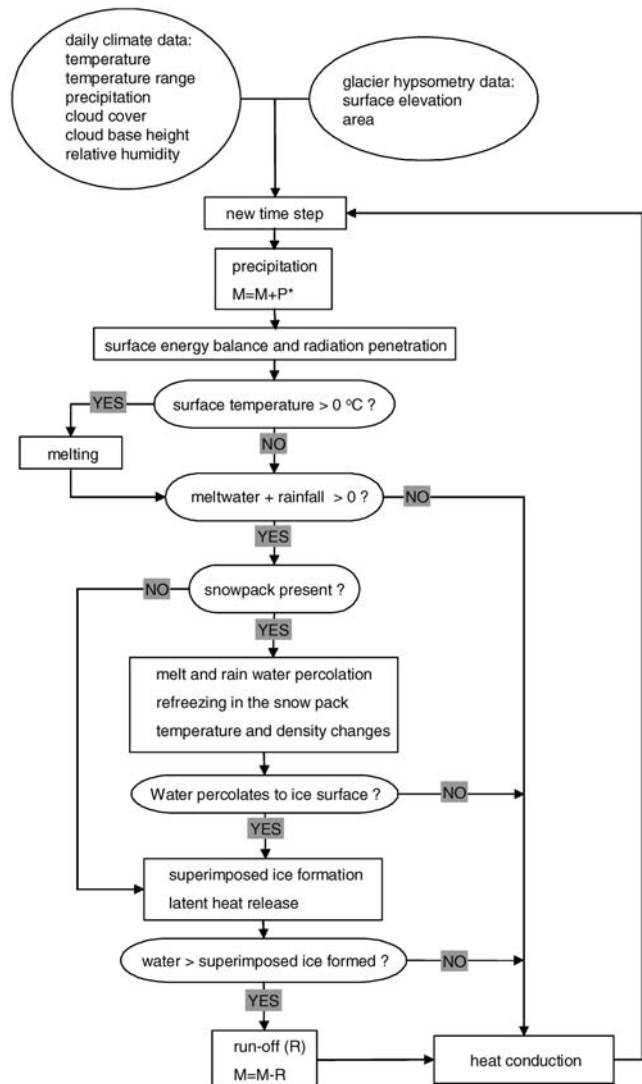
daily climate data:
temperature
temperature range
precipitation
cloud cover
cloud base height
relative humidity

glacier hypsometry data:
surface elevation
area

new time step

precipitation
M=M+P*

surface energy balance and radiation penetration

surface temperature > 0 ºC ?

YES

melting

NO

meltwater + rainfall > 0 ?

NO

YES

snowpack present ?

NO

YES

melt and rain water percolation
refreezing in the snow pack
temperature and density changes

Water percolates to ice surface ?

NO

YES

superimposed ice formation
latent heat release

water > superimposed ice formed ?

NO

YES

run-off (R)
M=M-R

heat conduction